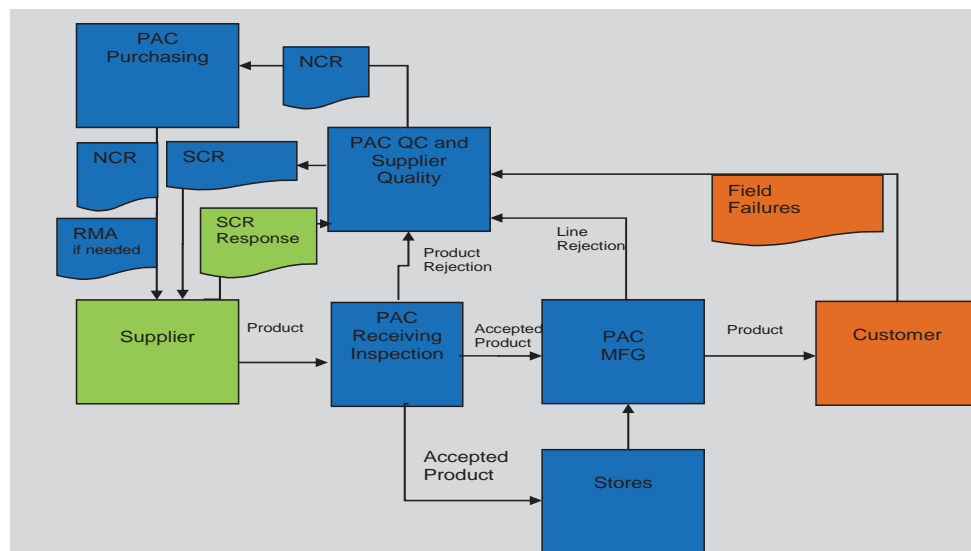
PAC Purchasing

NCR

PAC QC and Supplier Quality

NCR

SCR

RMA if needed

SCR Response

Field Failures

Product Rejection

Line Rejection

Supplier

Product

PAC Receiving Inspection

Accepted Product

PAC MFG

Product

Customer

Accepted Product

Stores